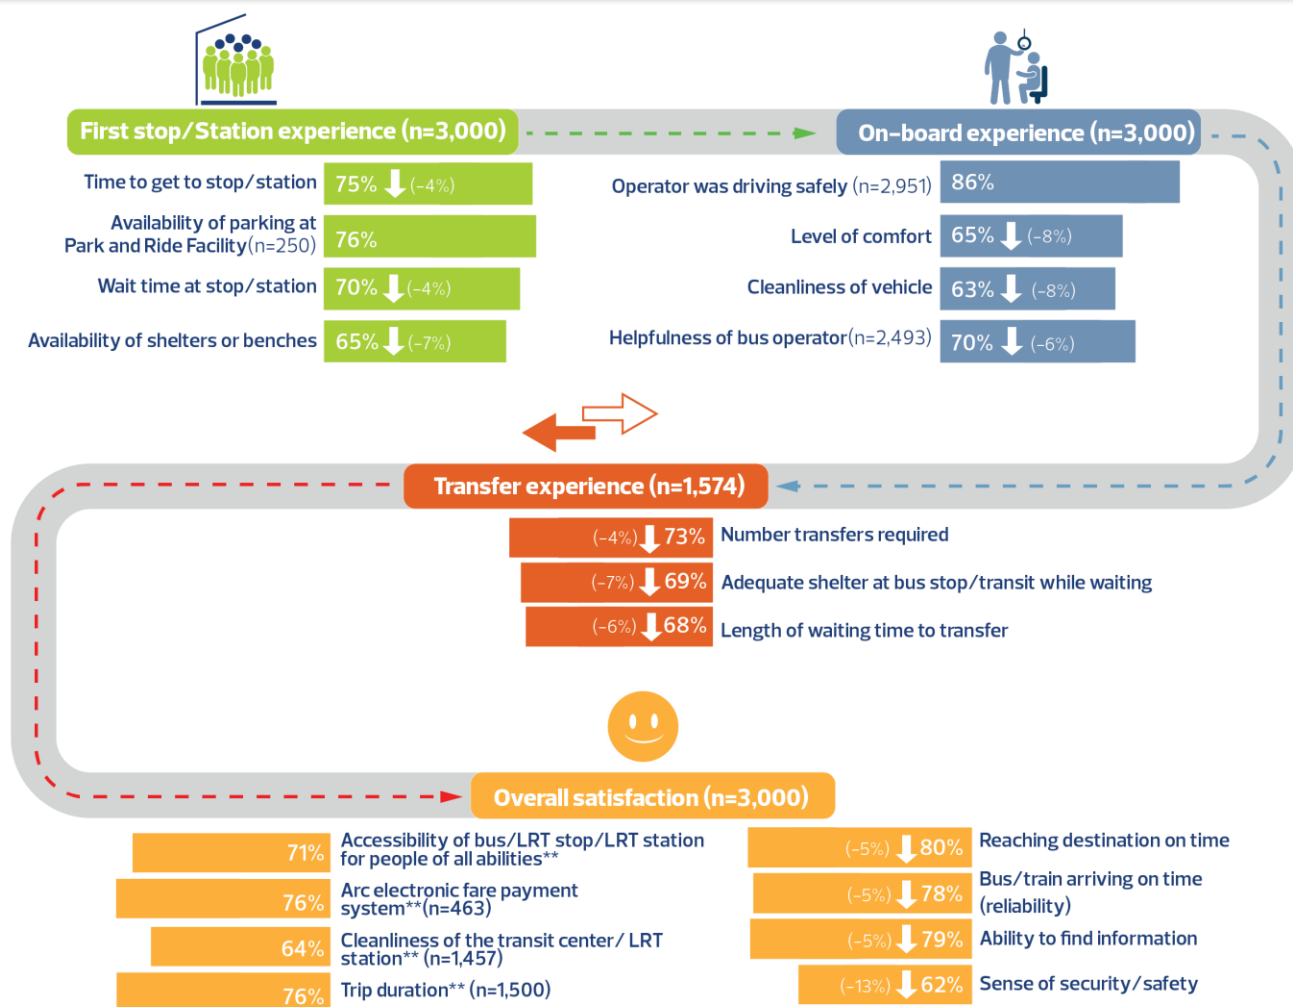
First stop/Station experience (n=3,000)

Time to get to stop/station 75% (-4%)

Availability of parking at Park and Ride Facility(n=250) 76%

Wait time at stop/station 70% (-4%)

Availability of shelters or benches 65% (-7%)

On-board experience (n=3,000)

Operator was driving safely (n=2,951) 86%

Level of comfort 65% (-8%)

Cleanliness of vehicle 63% (-8%)

Helpfulness of bus operator(n=2,493) 70% (-6%)

Transfer experience (n=1,574)

(-4%) 73% Number transfers required

(-7%) 69% Adequate shelter at bus stop/transit while waiting

(-6%) 68% Length of waiting time to transfer

Overall satisfaction (n=3,000)

71% Accessibility of bus/LRT stop/LRT station for people of all abilities**

76% Arc electronic fare payment system**(n=463)

64% Cleanliness of the transit center/ LRT station** (n=1,457)

76% Trip duration** (n=1,500)

(-5%) 80% Reaching destination on time

(-5%) 78% Bus/train arriving on time (reliability)

(-5%) 79% Ability to find information

(-13%) 62% Sense of security/safety